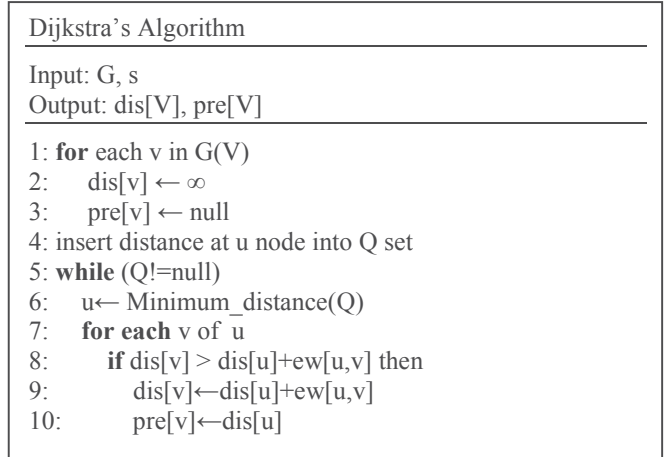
Dijkstra’s Algorithm

Input: G, s
Output: dis[V], pre[V]

1: **for** each v in G(V)
2: dis[v] ← ∞
3: pre[v] ← null
4: insert distance at u node into Q set
5: **while** (Q!=null)
6: u← Minimum_distance(Q)
7: **for each** v of u
8: **if** dis[v] > dis[u]+ew[u,v] then
9: dis[v]←dis[u]+ew[u,v]
10: pre[v]←dis[u]